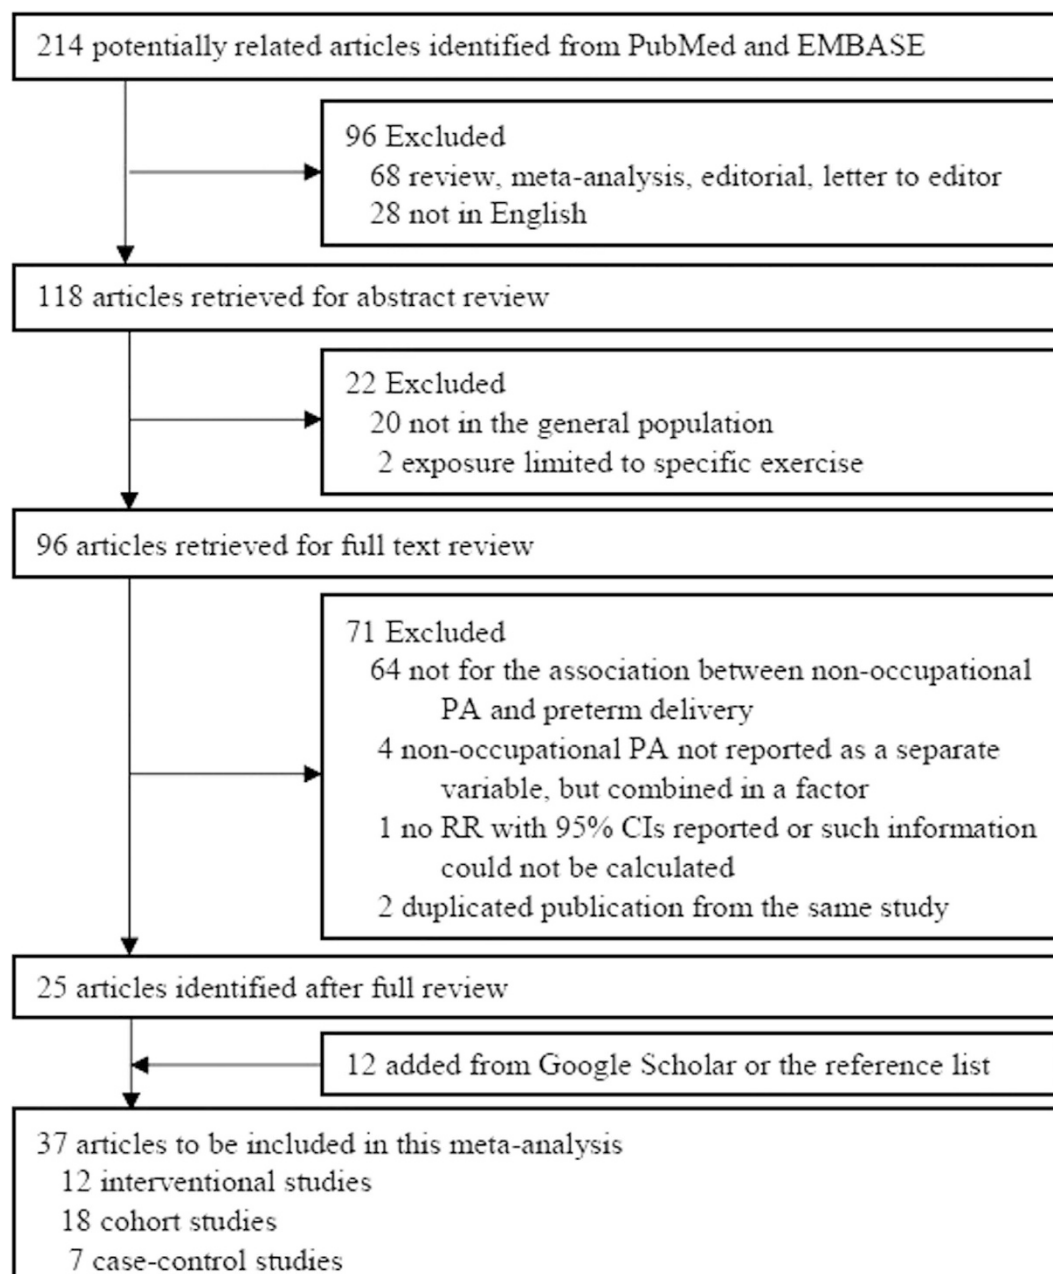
214 potentially related articles identified from PubMed and EMBASE

96 Excluded
68 review, meta-analysis, editorial, letter to editor
28 not in English

118 articles retrieved for abstract review

22 Excluded
20 not in the general population
2 exposure limited to specific exercise

96 articles retrieved for full text review

71 Excluded
64 not for the association between non-occupational PA and preterm delivery
4 non-occupational PA not reported as a separate variable, but combined in a factor
1 no RR with 95% CIs reported or such information could not be calculated
2 duplicated publication from the same study

25 articles identified after full review

12 added from Google Scholar or the reference list

37 articles to be included in this meta-analysis
12 interventional studies
18 cohort studies
7 case-control studies